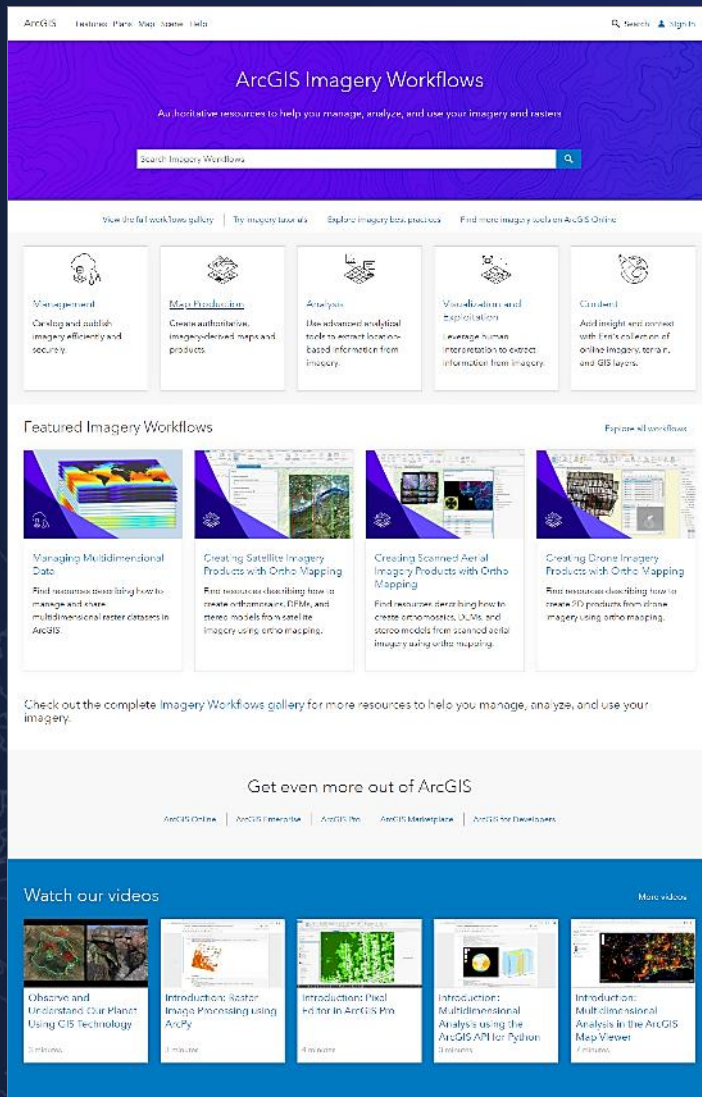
ArcGIS Features Plans Map Scene Help

Search Sign In

ArcGIS Imagery Workflows

Authoritative resources to help you manage, analyze, and use your imagery and rasters

Search Imagery Workflows

View the full workflows gallery | Try imagery tutorials | Explore imagery best practices | Find more imagery web on ArcGIS Online

Management
Catalog and publish imagery efficiently and securely.

Map Production
Create authoritative, imagery-derived maps and products.

Analysis
Use advanced analytical tools to extract location-based information from imagery.

Visualization and Exploitation
Leverage human interpretation to extract information from imagery.

Content
Add insight and context with Esri's collection of online imagery, terrain, and GIS layers.

Featured Imagery Workflows

Explore all workflows

Managing Multidimensional Data
Find resources describing how to manage and share multidimensional raster datasets in ArcGIS.

Creating Satellite Imagery Products with Ortho Mapping
Find resources describing how to create orthomosaics, DEMs, and stereo models from satellite imagery using ortho mapping.

Creating Scanned Aerial Imagery Products with Ortho Mapping
Find resources describing how to create orthomosaics, DEMs, and stereo models from scanned aerial imagery using ortho mapping.

Creating Drone Imagery Products with Ortho Mapping
Find resources describing how to create 2D products from drone imagery using ortho mapping.

Check out the complete Imagery Workflows gallery for more resources to help you manage, analyze, and use your imagery.

Get even more out of ArcGIS

ArcGIS Online | ArcGIS Enterprise | ArcGIS Pro | ArcGIS Marketplace | ArcGIS for Developers

Watch our videos

More videos

Observe and Understand Our Planet Using GIS Technology
3 minutes

Introduction: Raster Image Processing using ArcPy
3 minutes

Introduction: Pixel Editor in ArcGIS Pro
4 minutes

Introduction: Multidimensional Analysis using the ArcGIS API for Python
3 minutes

Introduction: Multidimensional Analysis in the ArcGIS Map Viewer
4 minutes